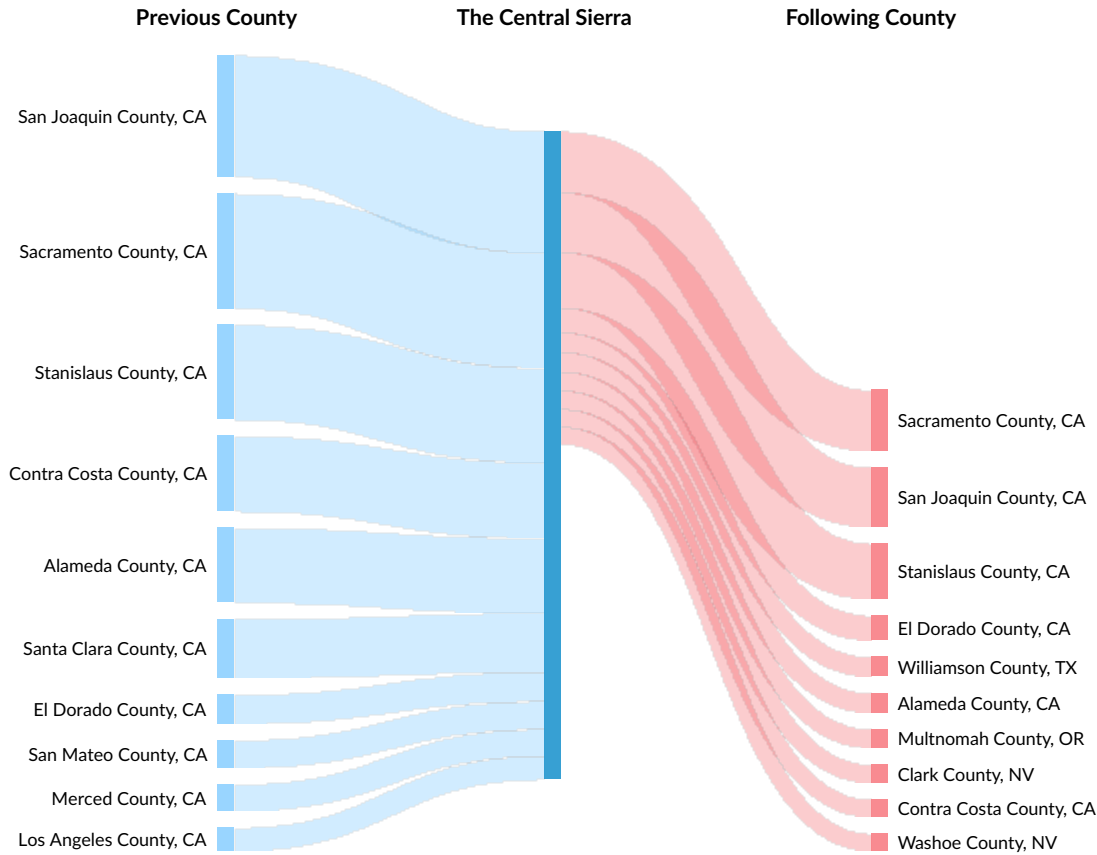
Previous County

The Central Sierra

Following County

San Joaquin County, CA
Sacramento County, CA
Stanislaus County, CA
Contra Costa County, CA
Alameda County, CA
Santa Clara County, CA
El Dorado County, CA
San Mateo County, CA
Merced County, CA
Los Angeles County, CA

Sacramento County, CA
San Joaquin County, CA
Stanislaus County, CA
El Dorado County, CA
Williamson County, TX
Alameda County, CA
Multnomah County, OR
Clark County, NV
Contra Costa County, CA
Washoe County, NV